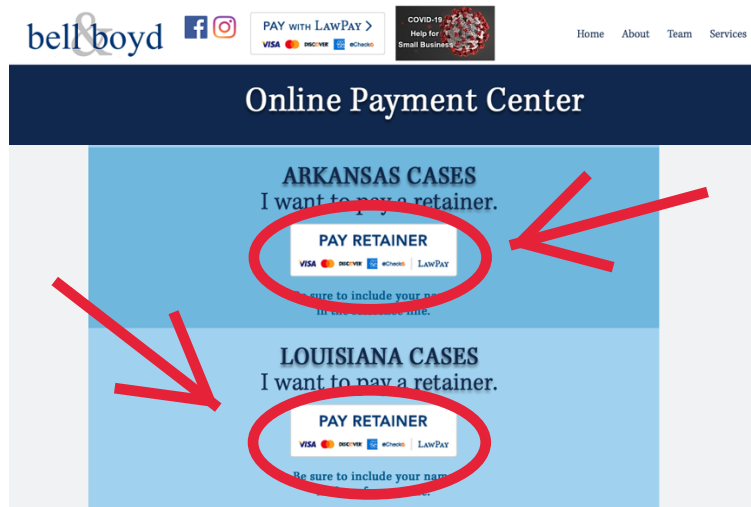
bell & boyd

PAY WITH LAWPAY >
VISA DISCOVER eCheck

COVID-19 Help for Small Business

Home About Team Services

Online Payment Center

ARKANSAS CASES
I want to pay a retainer.

PAY RETAINER
VISA DISCOVER eCheck LAWPAY

Be sure to include your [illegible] in the reference line.

LOUISIANA CASES
I want to pay a retainer.

PAY RETAINER
VISA DISCOVER eCheck LAWPAY

Be sure to include your nam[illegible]